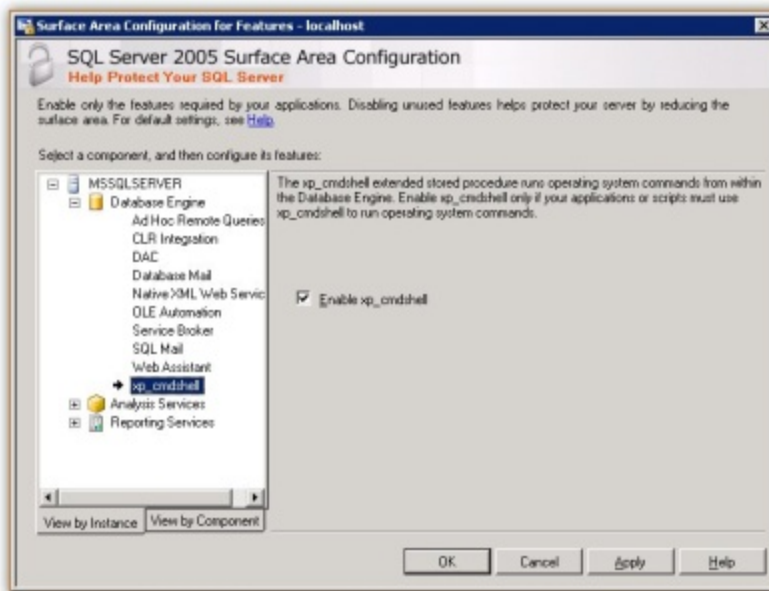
Surface Area Configuration for Features - localhost

SQL Server 2005 Surface Area Configuration
Help Protect Your SQL Server

Enable only the features required by your applications. Disabling unused features helps protect your server by reducing the surface area. For default settings, see Help.

Select a component, and then configure its features:

MSSQLSERVER
Database Engine
Ad Hoc Remote Queries
CLR Integration
DAC
Database Mail
Native XML Web Servic
OLE Automation
Service Broker
SQL Mail
Web Assistant
xp_cmdshell
Analysis Services
Reporting Services

View by Instance
View by Component

The xp_cmdshell extended stored procedure runs operating system commands from within the Database Engine. Enable xp_cmdshell only if your applications or scripts must use xp_cmdshell to run operating system commands.

Enable xp_cmdshell

OK
Cancel
Apply
Help